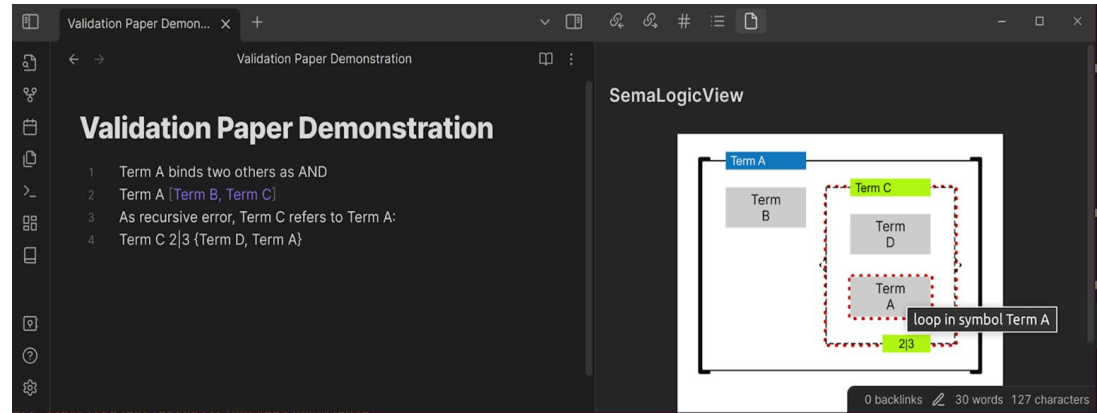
Validation Paper Demon... ×  +

Validation Paper Demonstration

Validation Paper Demonstration

1 Term A binds two others as AND
2 Term A [Term B, Term C]
3 As recursive error, Term C refers to Term A:
4 Term C 2|3 {Term D, Term A}

SemaLogicView

Term A
Term B
Term C
Term D
Term A
2|3
loop in symbol Term A

0 backlinks 30 words 127 characters